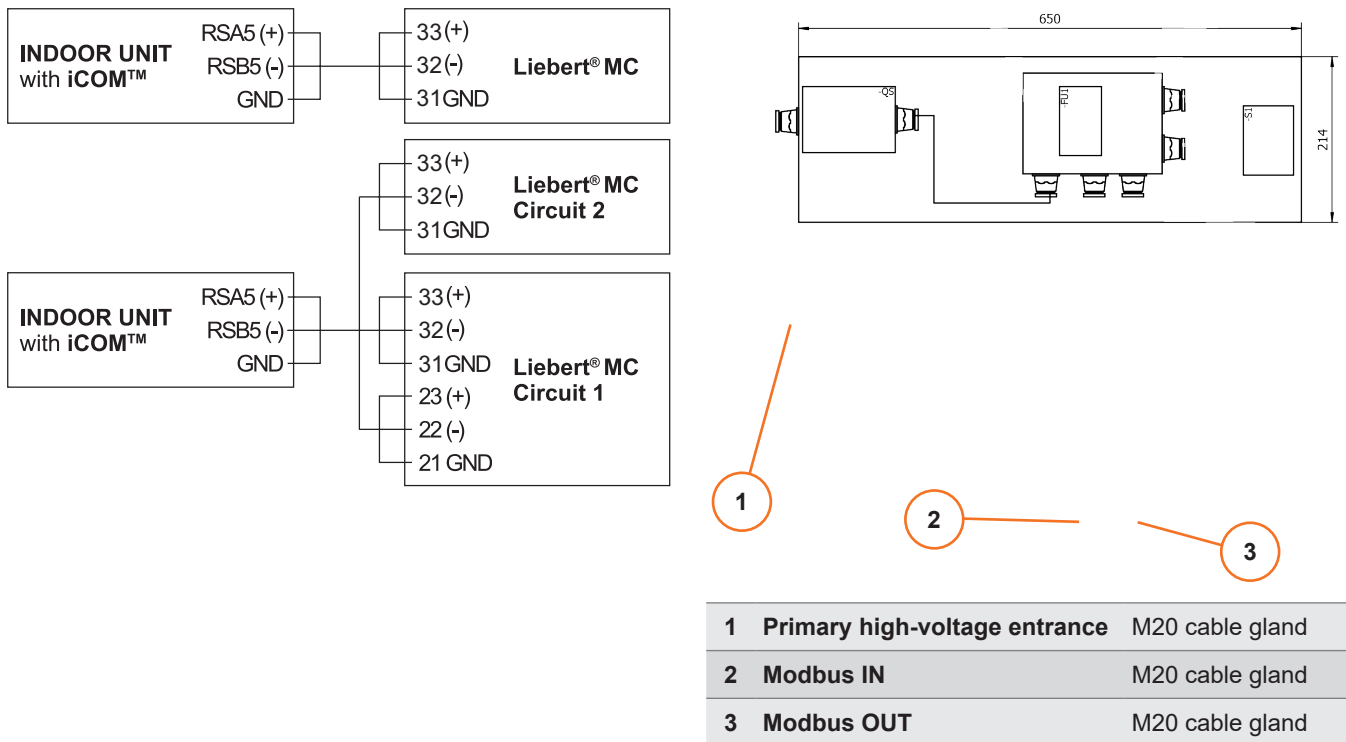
INDOOR UNIT with iCOM™

RSA5 (+)
RSB5 (-)
GND

33 (+)
32 (-)
31 GND

Liebert® MC

33 (+)
32 (-)
31 GND

Liebert® MC Circuit 2

INDOOR UNIT with iCOM™

RSA5 (+)
RSB5 (-)
GND

33 (+)
32 (-)
31 GND
23 (+)
22 (-)
21 GND

Liebert® MC Circuit 1

650

214

-QS

FU1

-S1

1

2

3

| | | |
|---|---|---|
| 1 | Primary high-voltage entrance | M20 cable gland |
| 2 | Modbus IN | M20 cable gland |
| 3 | Modbus OUT | M20 cable gland |